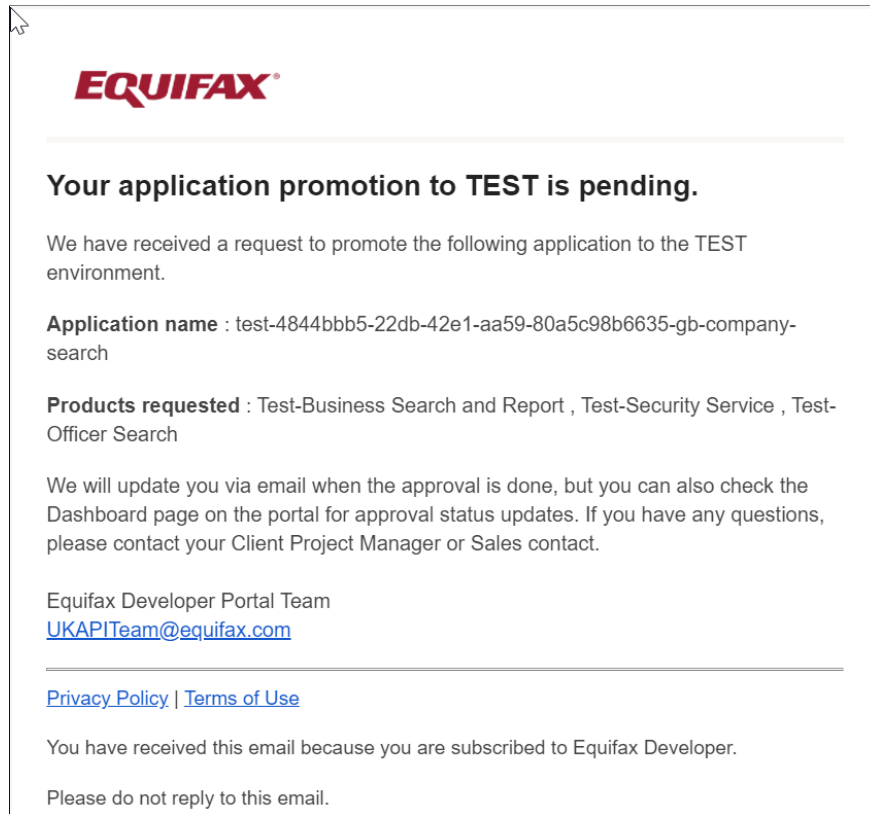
EQUIFAX®

Your application promotion to TEST is pending.

We have received a request to promote the following application to the TEST environment.

**Application name** : test-4844bbb5-22db-42e1-aa59-80a5c98b6635-gb-company-search

**Products requested** : Test-Business Search and Report , Test-Security Service , Test-Officer Search

We will update you via email when the approval is done, but you can also check the Dashboard page on the portal for approval status updates. If you have any questions, please contact your Client Project Manager or Sales contact.

Equifax Developer Portal Team
UKAPITeam@equifax.com

Privacy Policy | Terms of Use

You have received this email because you are subscribed to Equifax Developer.

Please do not reply to this email.